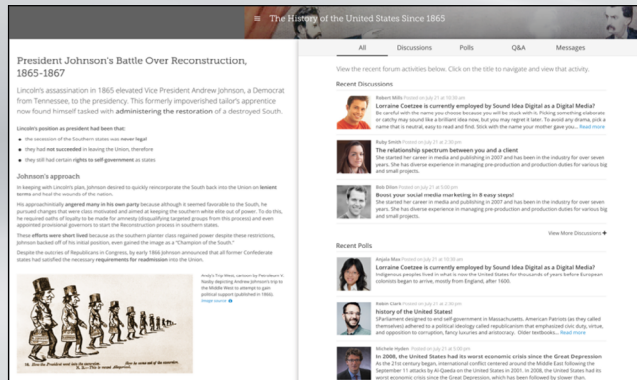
≡ The History of the United States Since 1865

President Johnson's Battle Over Reconstruction, 1865-1867

Lincoln's assassination in 1865 elevated Vice President Andrew Johnson, a Democrat from Tennessee, to the presidency. This formerly impoverished tailor's apprentice now found himself tasked with administering the restoration of a destroyed South.

Lincoln's position as president had been that:

- the secession of the Southern states was never legal
- they had not succeeded in leaving the Union, therefore
- they still had certain rights to self-government as states

Johnson's approach

In keeping with Lincoln's plan, Johnson desired to quickly reincorporate the South back into the Union on lenient terms and heal the wounds of the nation.

His restructuring angered many in his own party because although it seemed favorable to the South, he pursued changes that were class motivated and aimed at keeping the southern white elite out of power. To do this, he required oaths of loyalty to be made for amnesty (disqualifying targeted groups from this process) and even appointed provisional governors to start the Reconstruction process in southern states.

These efforts were short lived because as the southern planter class regained power despite these restrictions, Johnson backed off of his initial position, even gained the image as a "Champion of the South."

Despite the outcries of Republicans in Congress, by early 1866 Johnson announced that all former Confederate states had satisfied the necessary requirements for readmission into the Union.

Andy's Trip West, cartoon by Petroleum V. Nasby depicting Andrew Johnson's trip to the Middle West to attempt to gain political support (published in 1866). (Image source)

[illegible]

All | Discussions | Polls | Q&A | Messages

View the recent forum activities below. Click on the title to navigate and view that activity.

Recent Discussions

Robert Mills Posted on July 21 at 10:50 am
Lorraine Coetzee is currently employed by Sound Idea Digital as a Digital Media?
Be careful with the name you choose because you will be stuck with it. Picking something elaborate or catchy may sound like a brilliant idea now, but you may regret it later. To avoid any drama, pick a name that is neutral, easy to read and find. Stick with the name your mother gave you... Read more

Ruby Smith Posted on July 21 at 2:30 pm
The relationship spectrum between you and a client
She started her career in media and publishing in 2007 and has been in the industry for over seven years. She has diverse experience in managing pre-production and production duties for various big and small projects.

Bob Dilan Posted on July 21 at 5:00 pm
Boost your social media marketing in 8 easy steps!
She started her career in media and publishing in 2007 and has been in the industry for over seven years. She has diverse experience in managing pre-production and production duties for various big and small projects.

View More Discussions +

Recent Polls

Anjela Mee Posted on July 21 at 10:50 am
Lorraine Coetzee is currently employed by Sound Idea Digital as a Digital Media?
Indigenous peoples lived in what is now the United States for thousands of years before European colonists began to arrive, mostly from England, after 1600.

Robert Clark Posted on July 21 at 2:30 pm
history of the United States!
Parliament designed to end self-government in Massachusetts. American Patriots (as they called themselves) adhered to a political ideology called republicanism that emphasized civic duty, virtue, and opposition to corruption, fancy luxuries and aristocracy. Older textbooks... Read more

Michele Hyden Posted on July 21 at 5:00 pm
In 2008, the United States had its worst economic crisis since the Great Depression
As the 21st century began, international conflict centered around the Middle East following the September 11 attacks by Al-Qaeda on the United States in 2001. In 2008, the United States had its worst economic crisis since the Great Depression, which has been followed by slower than...